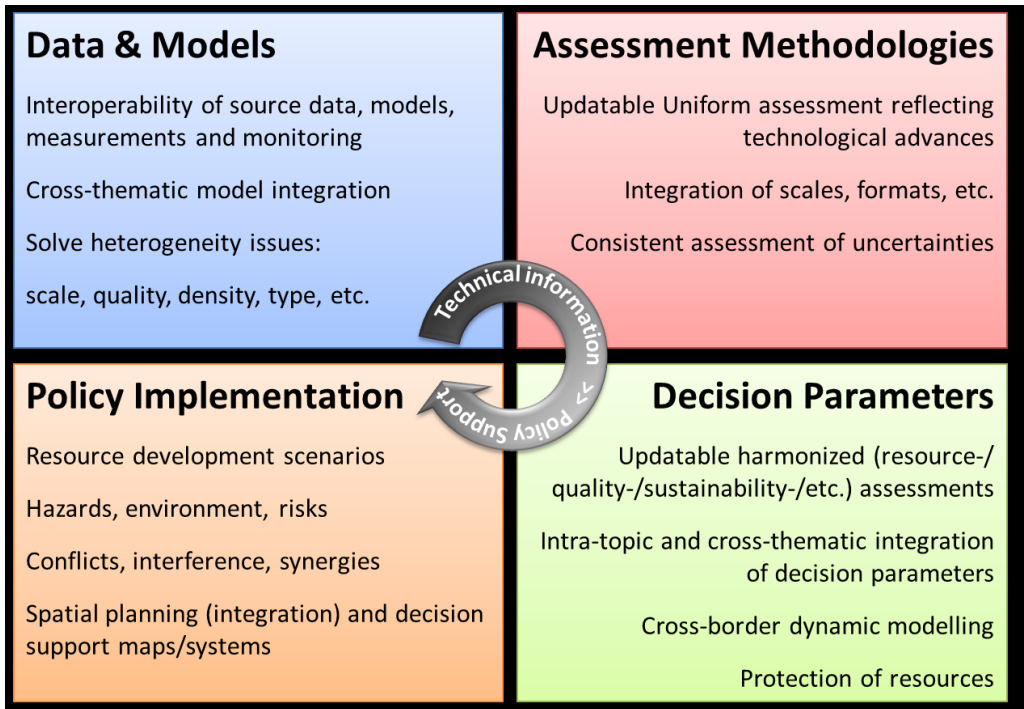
Data & Models

Interoperability of source data, models, measurements and monitoring

Cross-thematic model integration

Solve heterogeneity issues:

scale, quality, density, type, etc.

Assessment Methodologies

Updatable Uniform assessment reflecting technological advances

Integration of scales, formats, etc.

Consistent assessment of uncertainties

Technical information >> Policy Support

Policy Implementation

Resource development scenarios

Hazards, environment, risks

Conflicts, interference, synergies

Spatial planning (integration) and decision support maps/systems

Decision Parameters

Updatable harmonized (resource-/ quality-/sustainability-/etc.) assessments

Intra-topic and cross-thematic integration of decision parameters

Cross-border dynamic modelling

Protection of resources